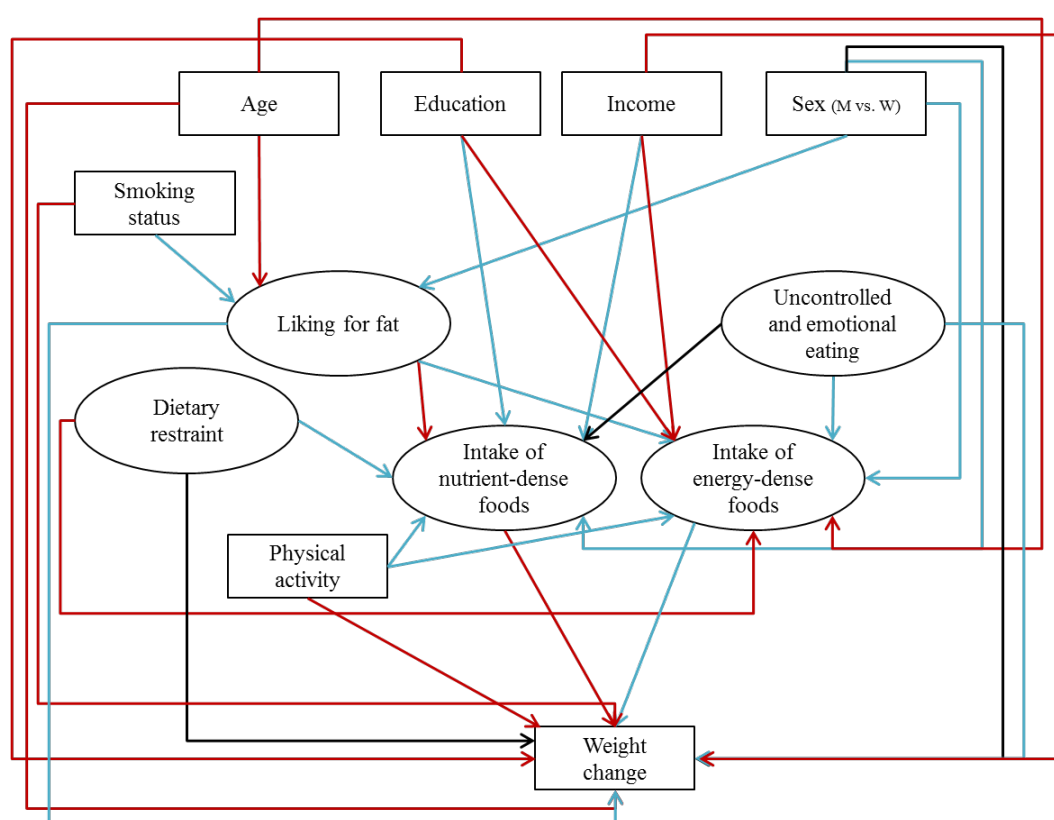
Age

Education

Income

Sex (M vs. W)

Smoking status

Liking for fat

Uncontrolled and emotional eating

Dietary restraint

Intake of nutrient-dense foods

Intake of energy-dense foods

Physical activity

Weight change